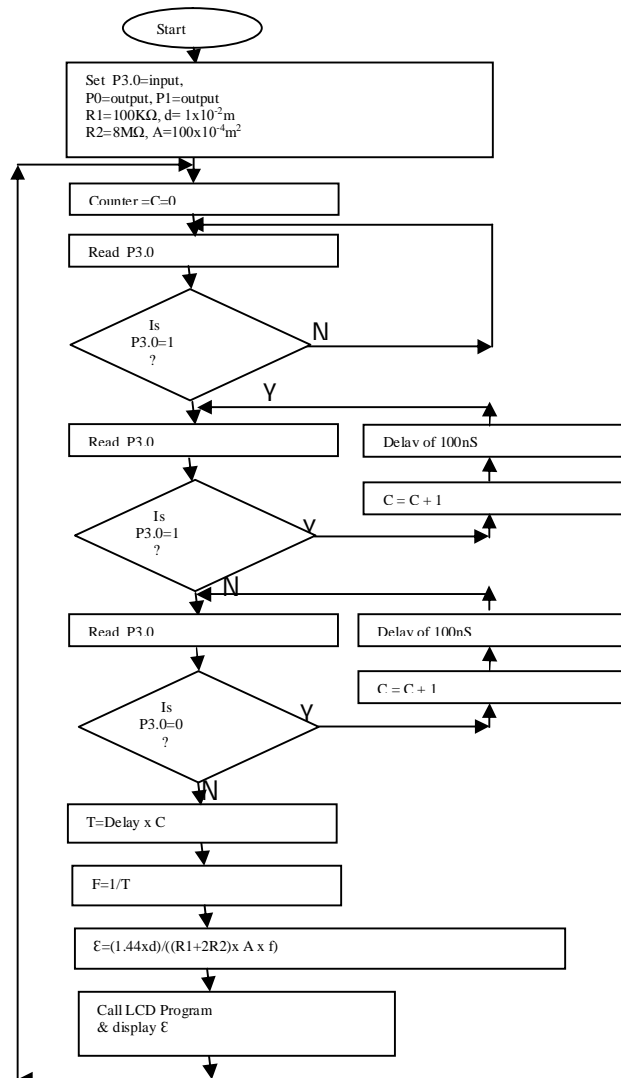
Start

Set P3.0=input,
P0=output, P1=output
R1=100KΩ, d= 1x$10^{-2}$m
R2=8MΩ, A=100x$10^{-4}$m$^2$

Counter =C=0

Read P3.0

Is
P3.0=1
?

N

Y

Read P3.0

Delay of 100nS

C = C + 1

Is
P3.0=1
?

Y

N

Read P3.0

Delay of 100nS

C = C + 1

Is
P3.0=0
?

Y

N

T=Delay x C

F=1/T

Ɛ=(1.44xd)/((R1+2R2)x A x f)

Call LCD Program
& display Ɛ